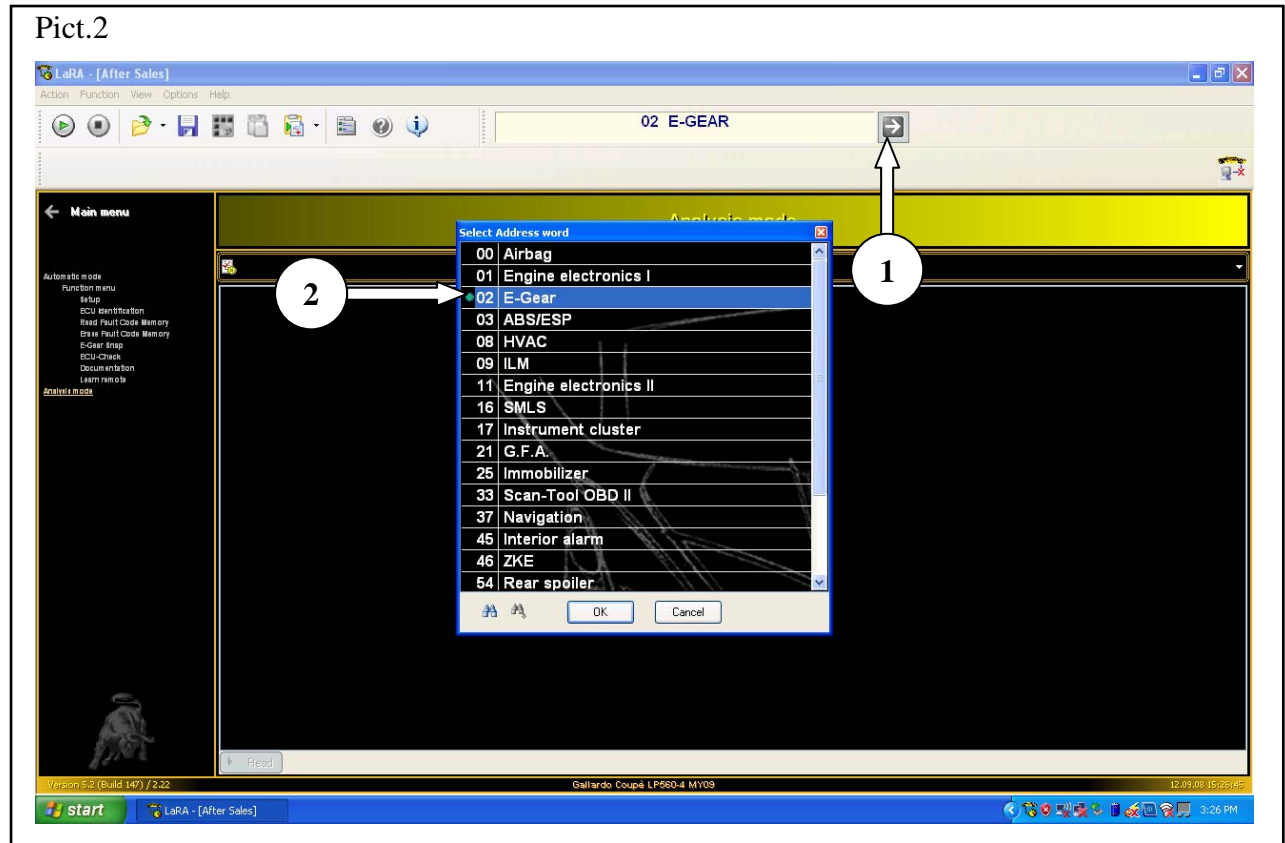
Pict.2

LaRA - [After Sales]

Action Function View Options Help

02 E-GEAR

Main menu

Automatic mode
Function menu
Setup
ECU Identification
Read Fault Code Memory
Erase Fault Code Memory
E-Gear Snap
ECU-Check
Documentation
Learn remote
Analysis mode

Analysis mode

Select Address word

| | |
|---|---|
| 00 | Airbag |
| 01 | Engine electronics I |
| 02 | E-Gear |
| 03 | ABS/ESP |
| 08 | HVAC |
| 09 | ILM |
| 11 | Engine electronics II |
| 16 | SMLS |
| 17 | Instrument cluster |
| 21 | G.F.A. |
| 25 | Immobilizer |
| 33 | Scan-Tool OBD II |
| 37 | Navigation |
| 45 | Interior alarm |
| 46 | ZKE |
| 54 | Rear spoiler |

OK Cancel

1

2

Read

Version 5.2 (Build 147) / 2.22

Gallardo Coupè LP560-4 MY09

12.09.08 15:26:45

start

LaRA - [After Sales]

3:26 PM